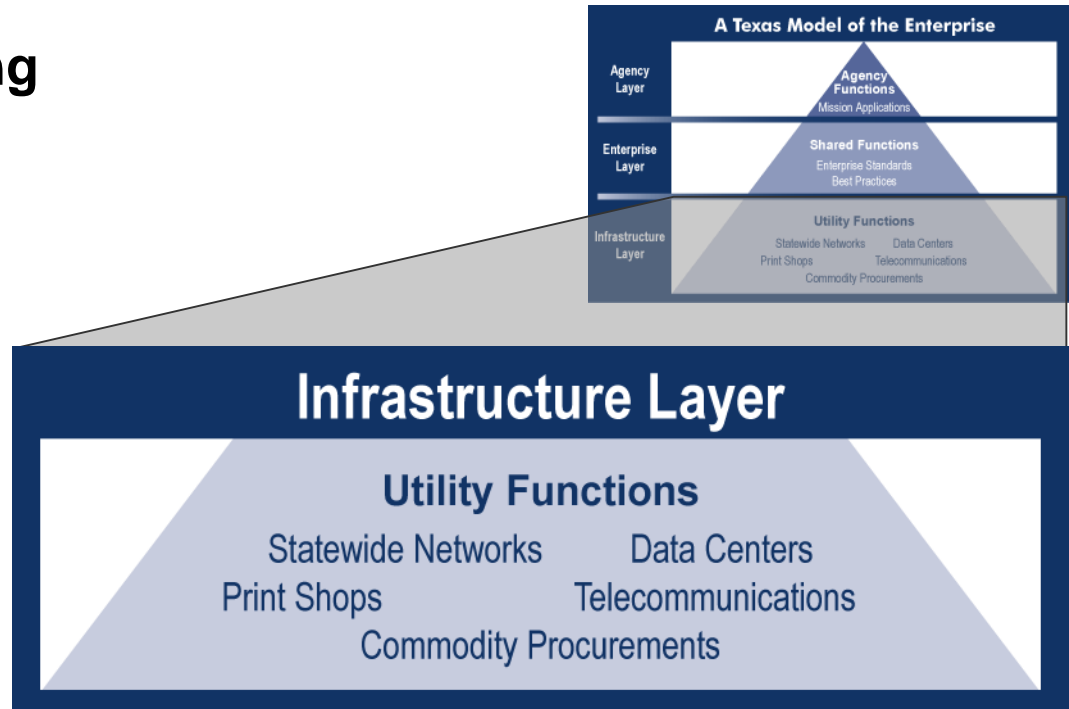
ng

A Texas Model of the Enterprise

Agency Layer

Agency Functions
Mission Applications

Enterprise Layer

Shared Functions
Enterprise Standards
Best Practices

Infrastructure Layer

Utility Functions
Statewide Networks Data Centers
Print Shops Telecommunications
Commodity Procurements

Infrastructure Layer

Utility Functions
Statewide Networks Data Centers
Print Shops Telecommunications
Commodity Procurements